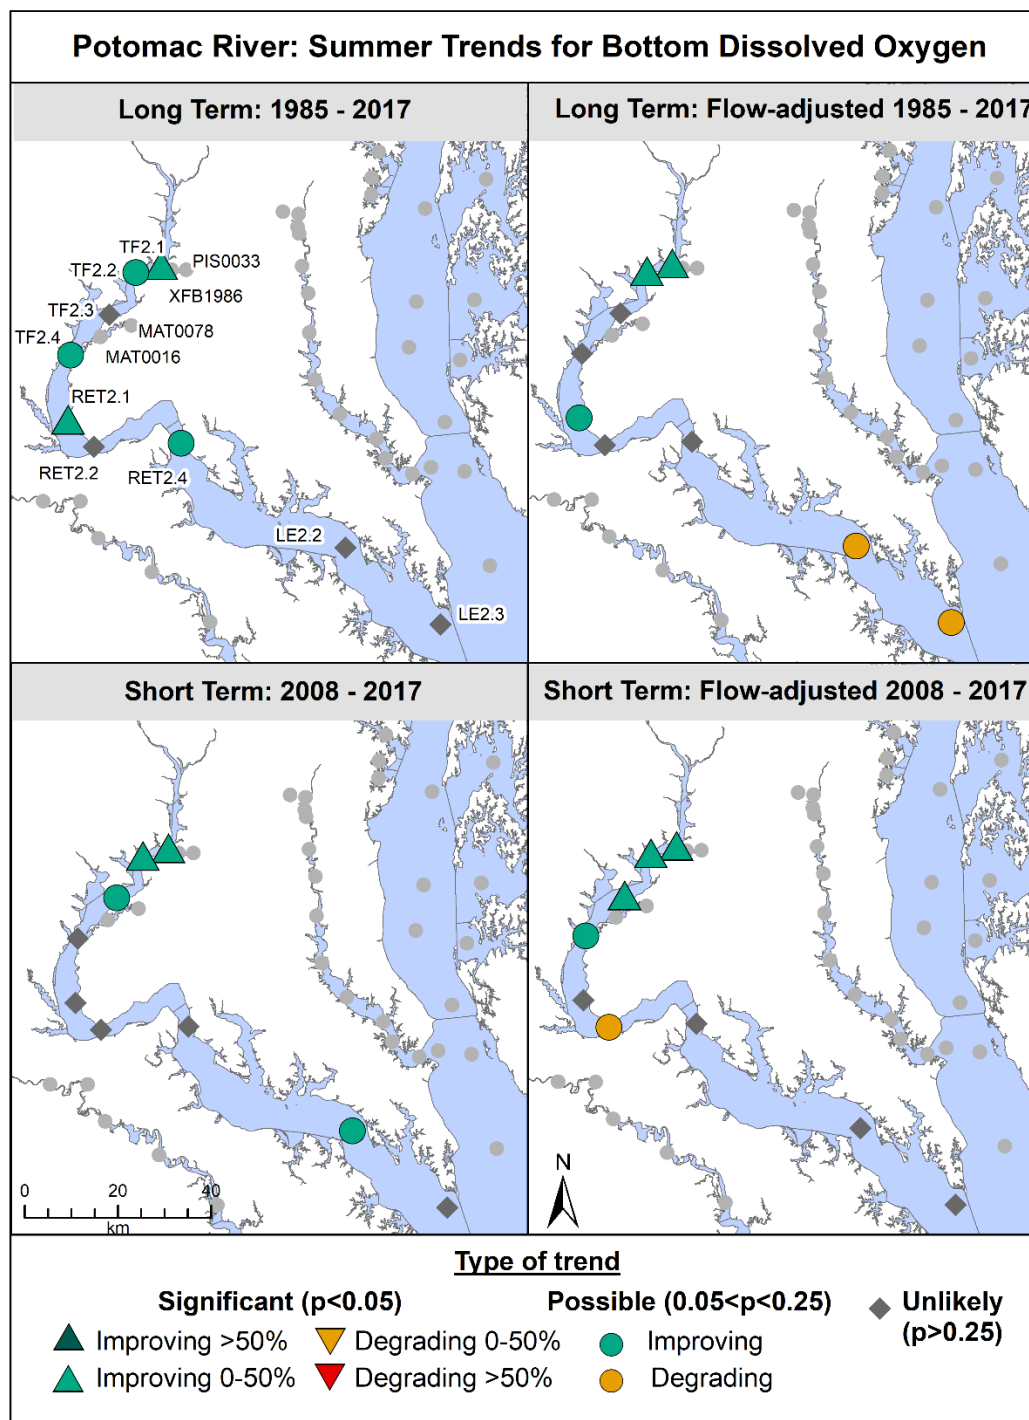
Potomac River: Summer Trends for Bottom Dissolved Oxygen

Long Term: 1985 - 2017

TF2.1
TF2.2
PIS0033
XFB1986
TF2.3
MAT0078
TF2.4
MAT0016
RET2.1
RET2.2
RET2.4
LE2.2
LE2.3

Long Term: Flow-adjusted 1985 - 2017

Short Term: 2008 - 2017

0 20 40
km

Short Term: Flow-adjusted 2008 - 2017

N

Type of trend

Significant (p<0.05)
Improving >50%
Improving 0-50%
Degrading 0-50%
Degrading >50%

Possible (0.05<p<0.25)
Improving
Degrading

Unlikely (p>0.25)